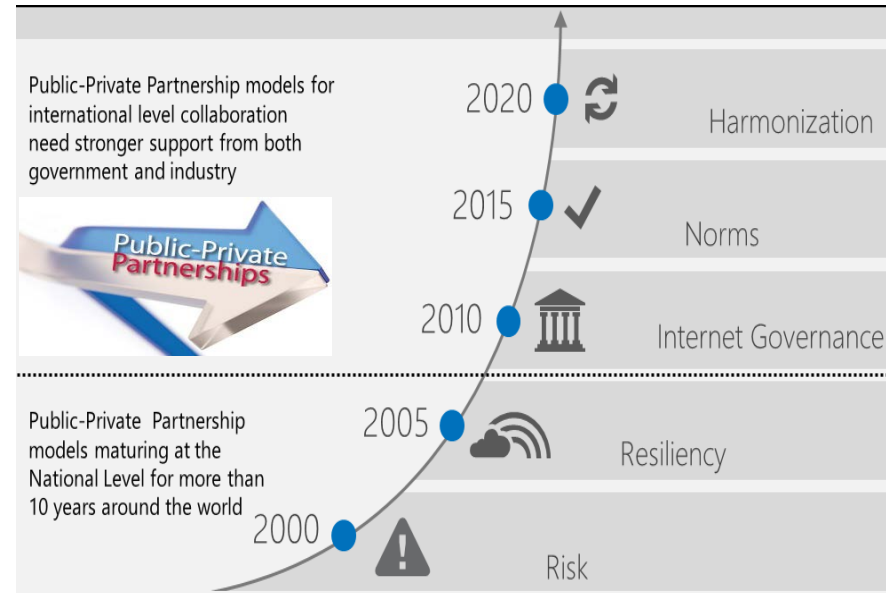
Public-Private Partnership models for international level collaboration need stronger support from both government and industry

Public-Private Partnerships

2020 Harmonization

2015 Norms

2010 Internet Governance

Public-Private Partnership models maturing at the National Level for more than 10 years around the world

2005 Resiliency

2000 Risk